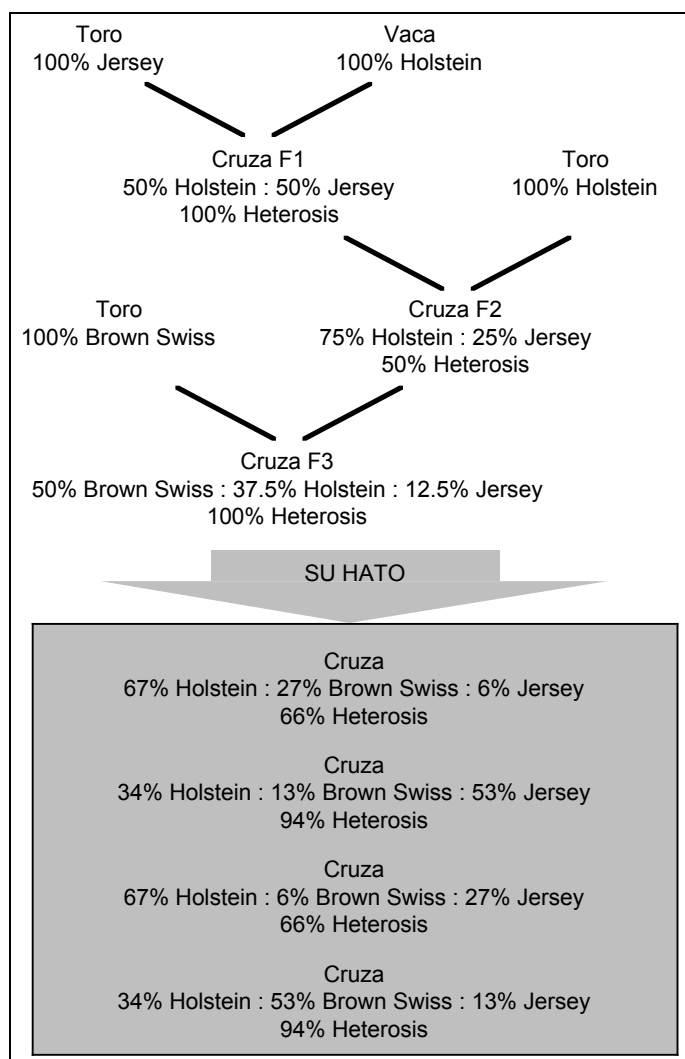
Toro
100% Jersey

Vaca
100% Holstein

Cruza F1
50% Holstein : 50% Jersey
100% Heterosis

Toro
100% Holstein

Toro
100% Brown Swiss

Cruza F2
75% Holstein : 25% Jersey
50% Heterosis

Cruza F3
50% Brown Swiss : 37.5% Holstein : 12.5% Jersey
100% Heterosis

SU HATO

Cruza
67% Holstein : 27% Brown Swiss : 6% Jersey
66% Heterosis

Cruza
34% Holstein : 13% Brown Swiss : 53% Jersey
94% Heterosis

Cruza
67% Holstein : 6% Brown Swiss : 27% Jersey
66% Heterosis

Cruza
34% Holstein : 53% Brown Swiss : 13% Jersey
94% Heterosis